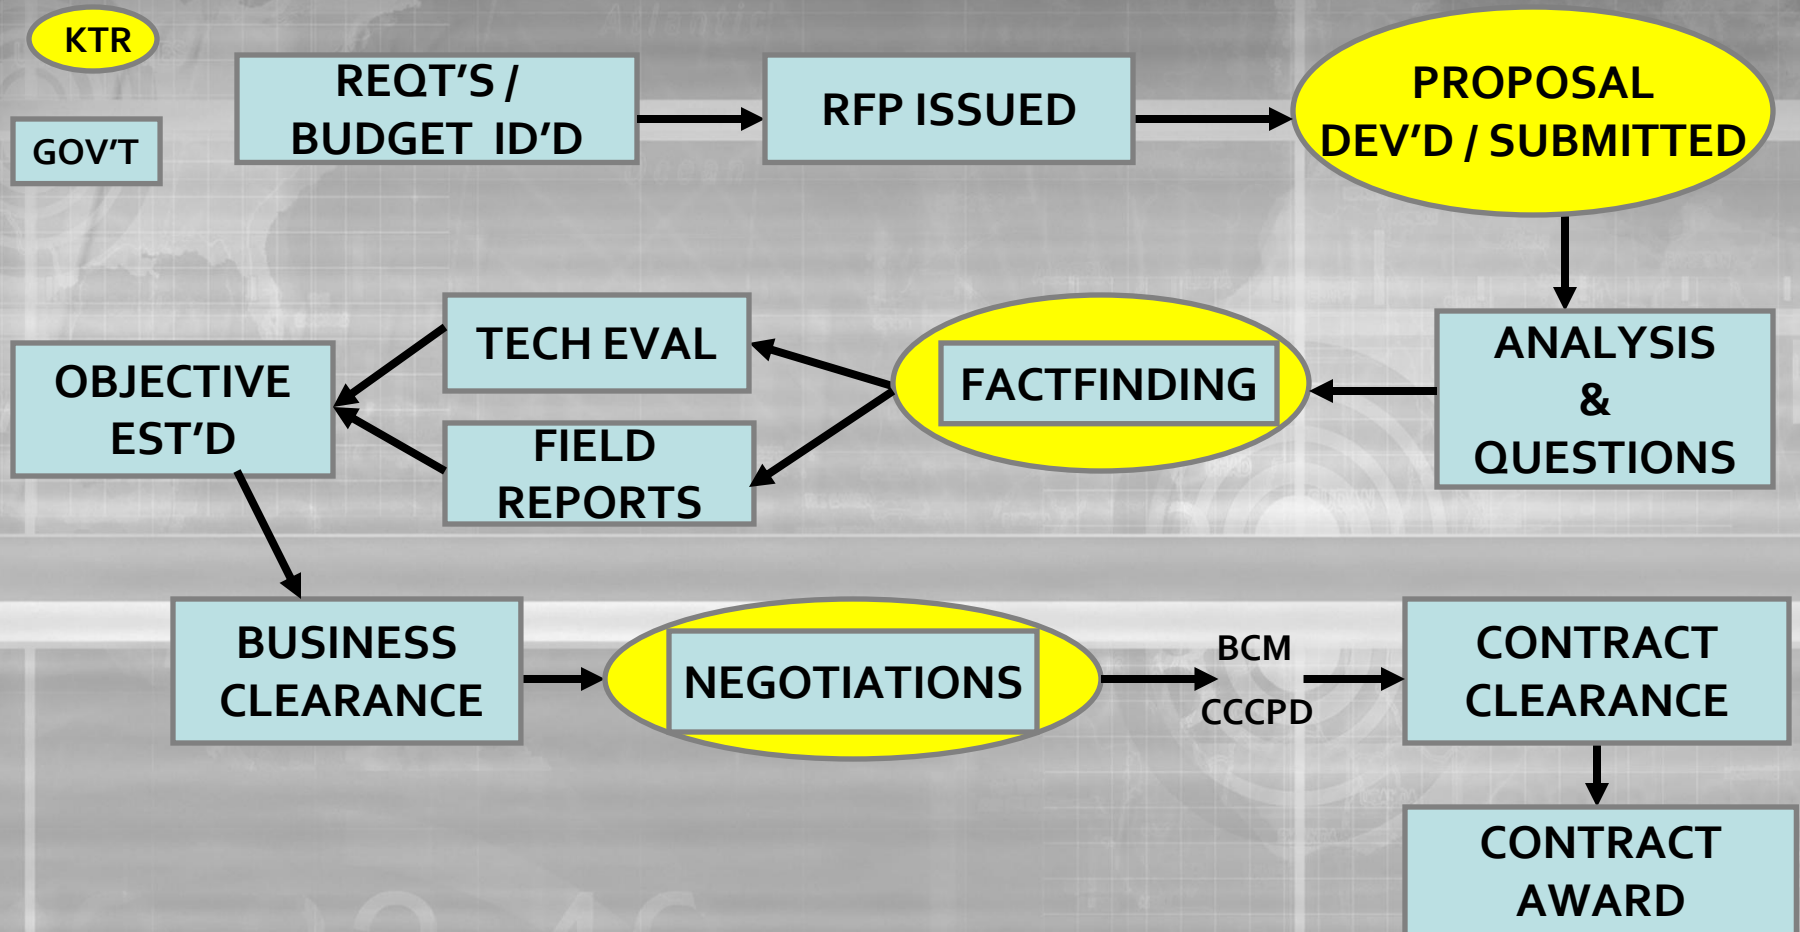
KTR

GOV'T

REQT'S / BUDGET ID'D

RFP ISSUED

PROPOSAL DEV'D / SUBMITTED

ANALYSIS & QUESTIONS

FACTFINDING

TECH EVAL

FIELD REPORTS

OBJECTIVE EST'D

BUSINESS CLEARANCE

NEGOTIATIONS

BCM

CCCPD

CONTRACT CLEARANCE

CONTRACT AWARD